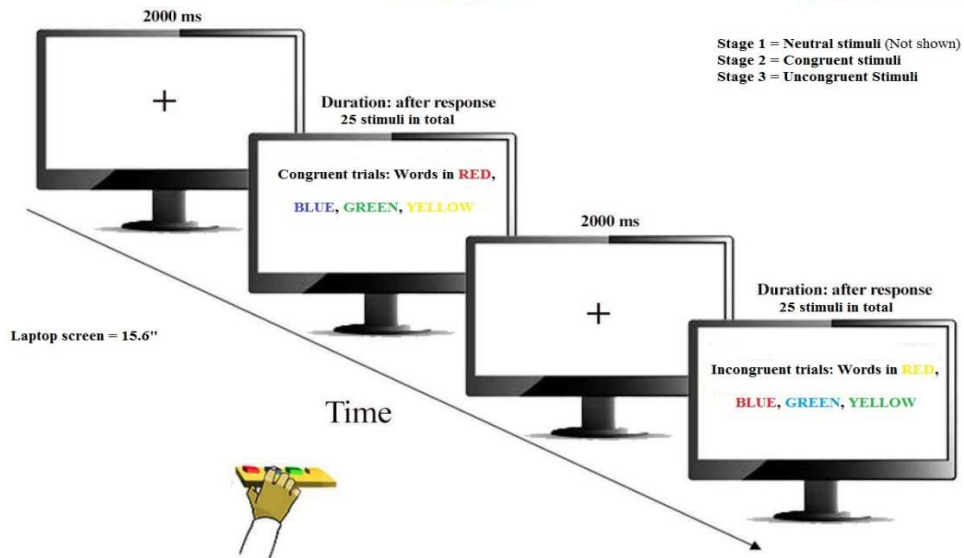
2000 ms

+

Stage 1 = Neutral stimuli (Not shown)
Stage 2 = Congruent stimuli
Stage 3 = Uncongruent Stimuli

Duration: after response
25 stimuli in total

Congruent trials: Words in RED,

BLUE, GREEN, YELLOW

2000 ms

+

Laptop screen = 15.6"

Duration: after response
25 stimuli in total

Incongruent trials: Words in RED,

BLUE, GREEN, YELLOW

Time